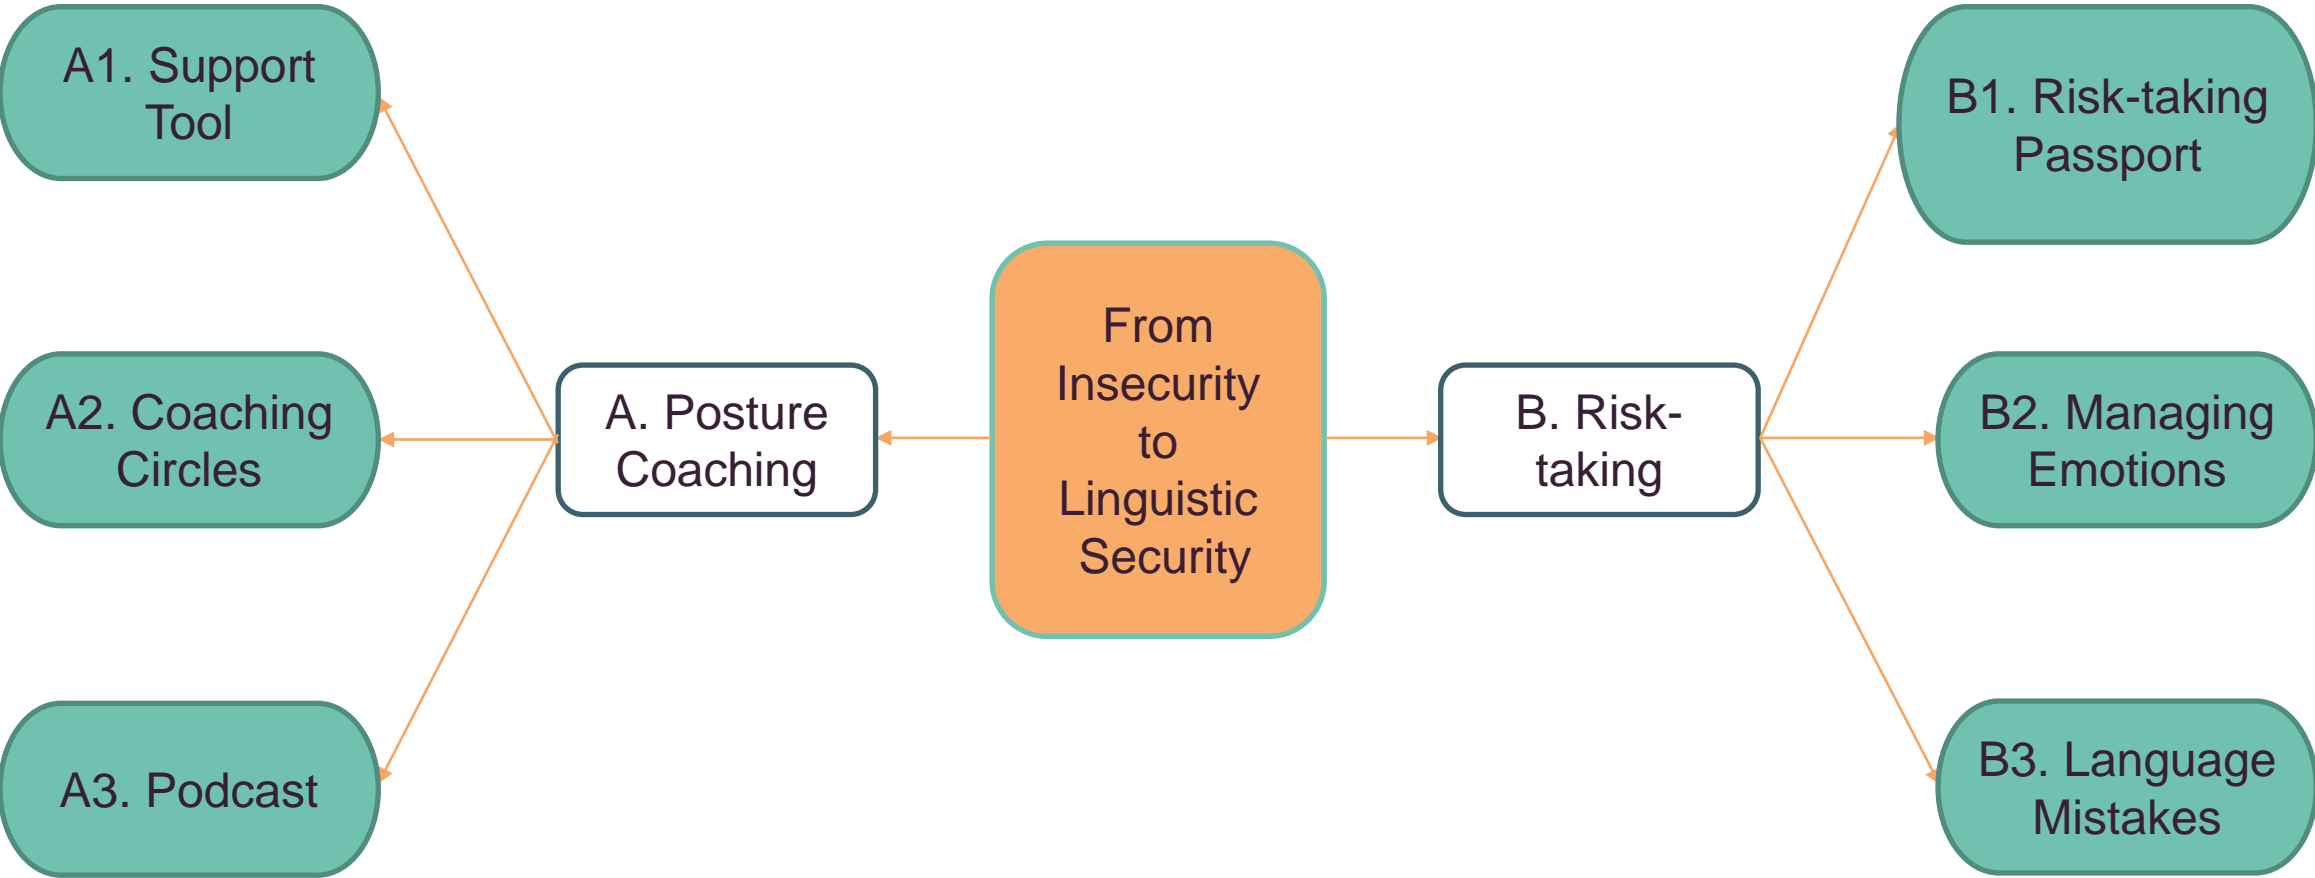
From Insecurity to Linguistic Security

A. Posture Coaching

A1. Support Tool

A2. Coaching Circles

A3. Podcast

B. Risk-taking

B1. Risk-taking Passport

B2. Managing Emotions

B3. Language Mistakes